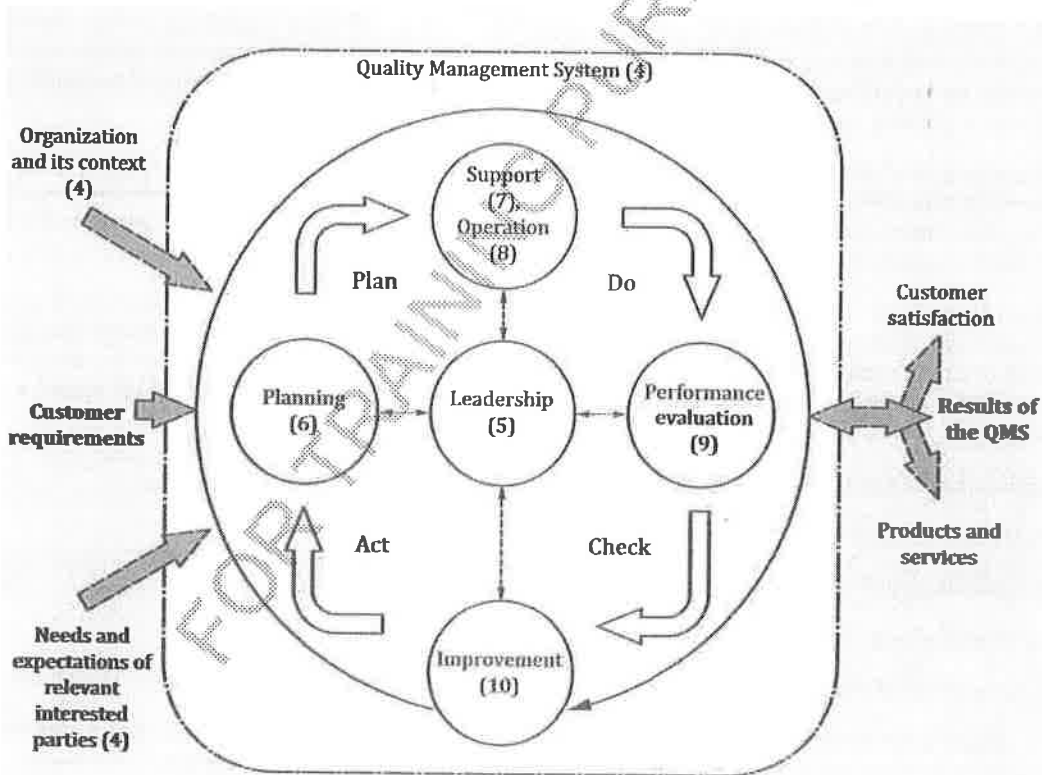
Quality Management System (4)

Organization and its context (4)

Customer requirements

Needs and expectations of relevant interested parties (4)

Support (7), Operation (8)

Plan

Do

Planning (6)

Leadership (5)

Performance evaluation (9)

Act

Check

Improvement (10)

Customer satisfaction

Results of the QMS

Products and services

FOR TRAINING PURPOSES